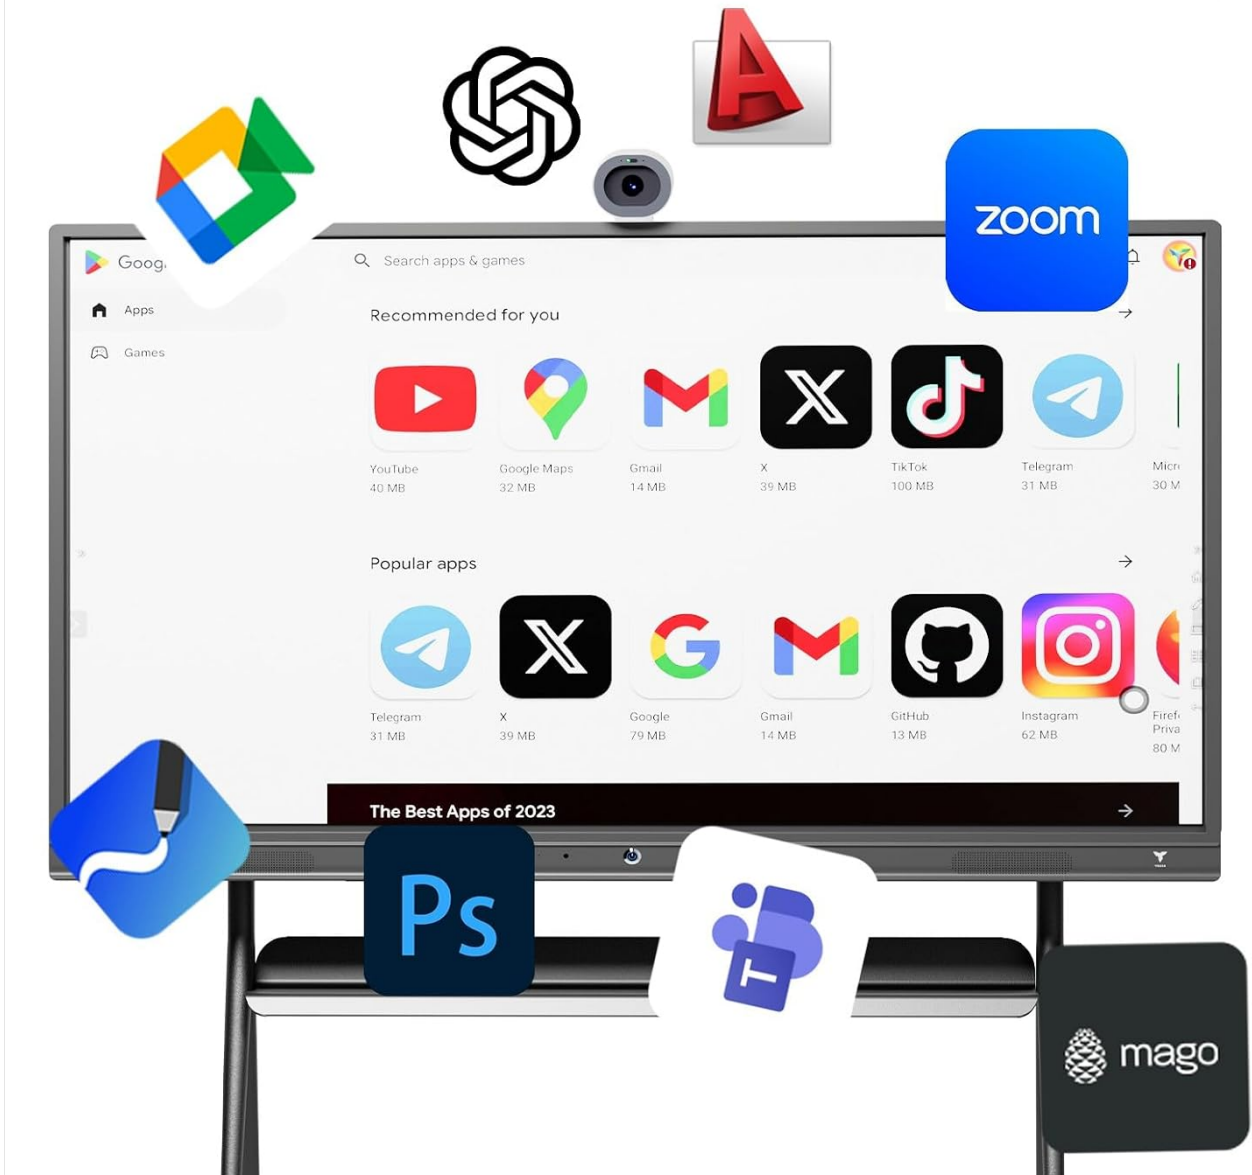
zoom

Goog

Search apps & games

Apps

Games

Recommended for you

YouTube
40 MB

Google Maps
32 MB

Gmail
14 MB

X
39 MB

TikTok
100 MB

Telegram
31 MB

Micr
30 M

Popular apps

Telegram
31 MB

X
39 MB

Google
79 MB

Gmail
14 MB

GitHub
13 MB

Instagram
62 MB

Firef
Priva
80 M

The Best Apps of 2023

Ps

mago